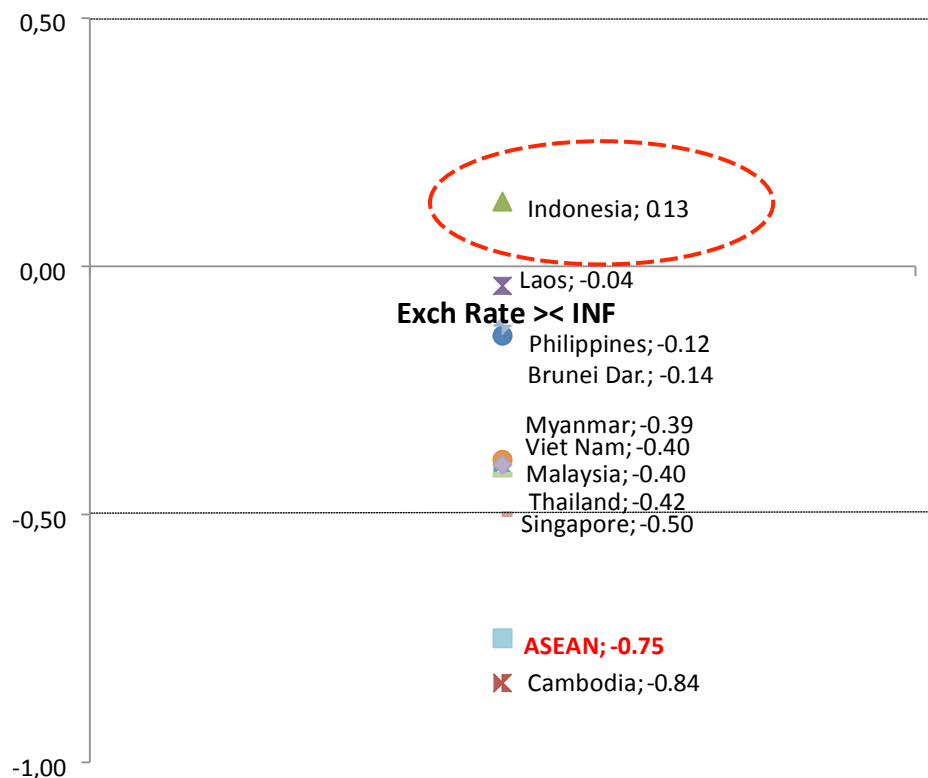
0,50

Indonesia; 0.13

0,00

Laos; -0.04

Exch Rate >< INF

Philippines; -0.12

Brunei Dar.; -0.14

Myanmar; -0.39

Viet Nam; -0.40

Malaysia; -0.40

Thailand; -0.42

-0,50

Singapore; -0.50

ASEAN; -0.75

Cambodia; -0.84

-1,00